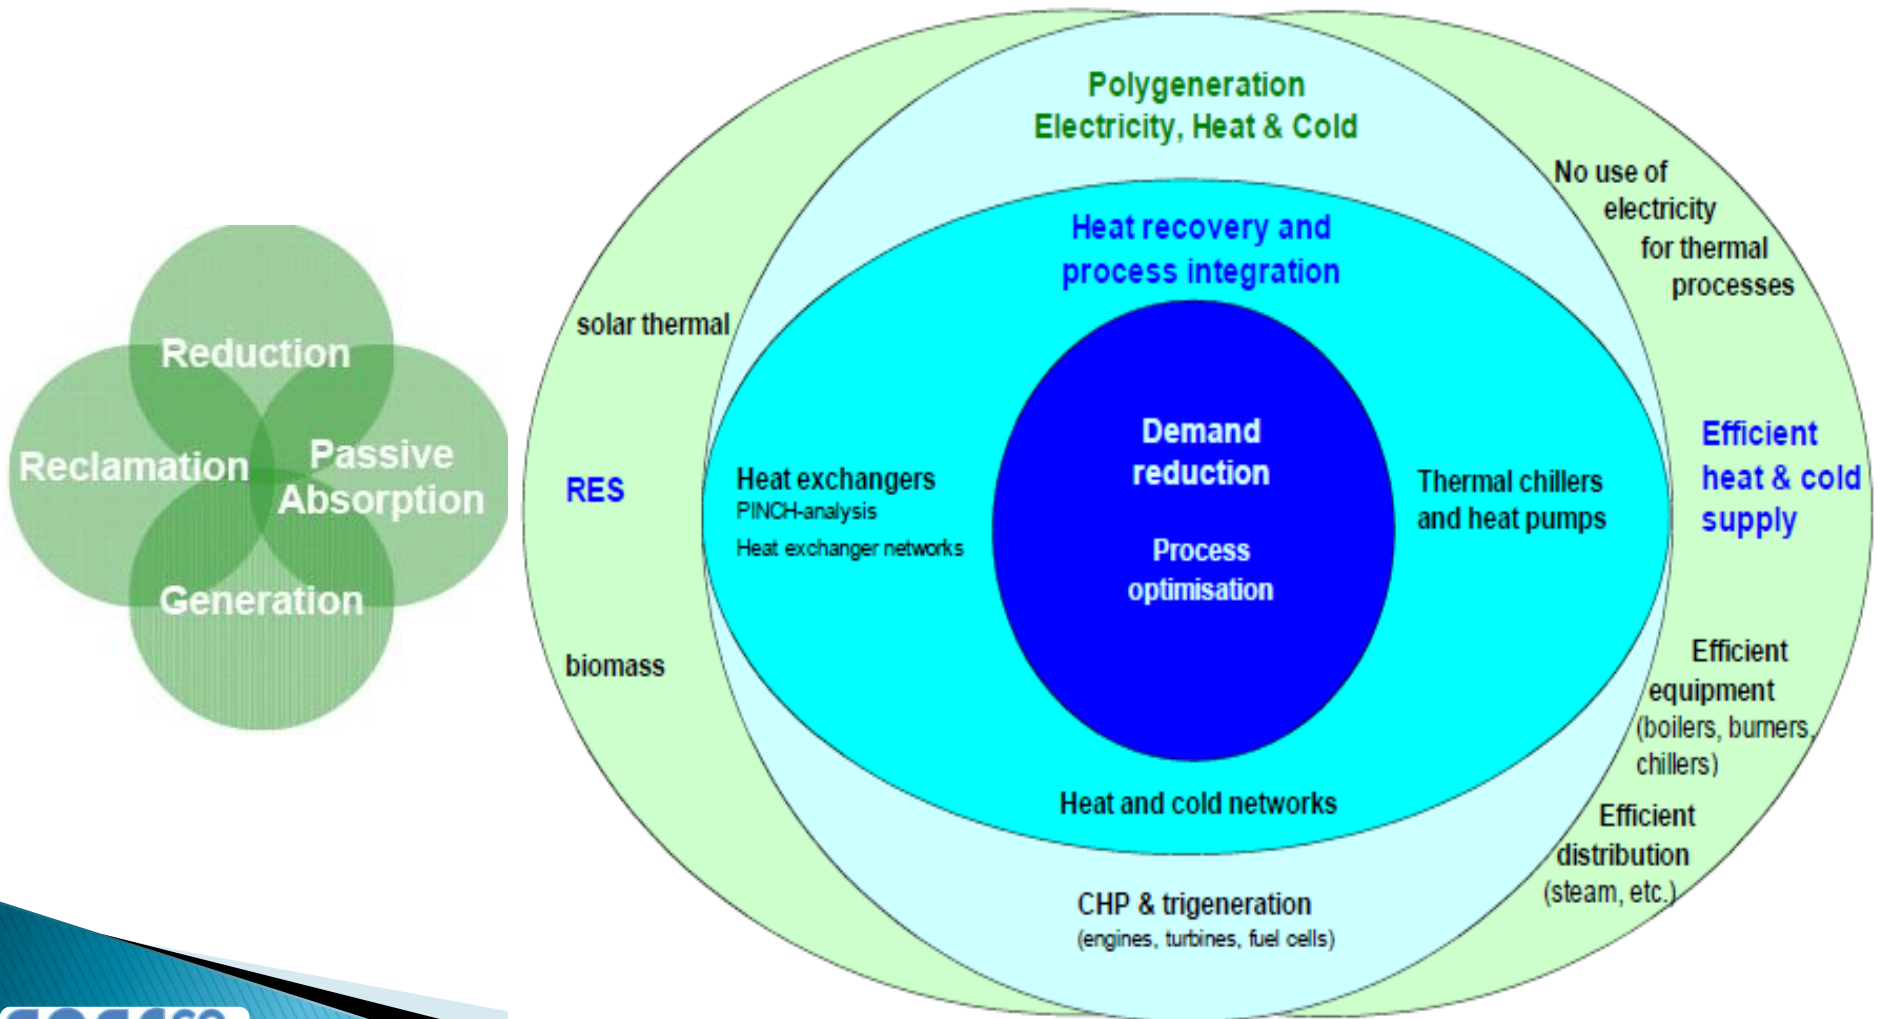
Reduction
Reclamation
Passive Absorption
Generation

Polygeneration
Electricity, Heat & Cold

No use of electricity for thermal processes

solar thermal

RES

biomass

Heat recovery and process integration

Heat exchangers
PINCH-analysis
Heat exchanger networks

Demand reduction

Process optimisation

Thermal chillers and heat pumps

Efficient heat & cold supply

Efficient equipment (boilers, burners, chillers)

Efficient distribution (steam, etc.)

Heat and cold networks

CHP & trigeneration
(engines, turbines, fuel cells)